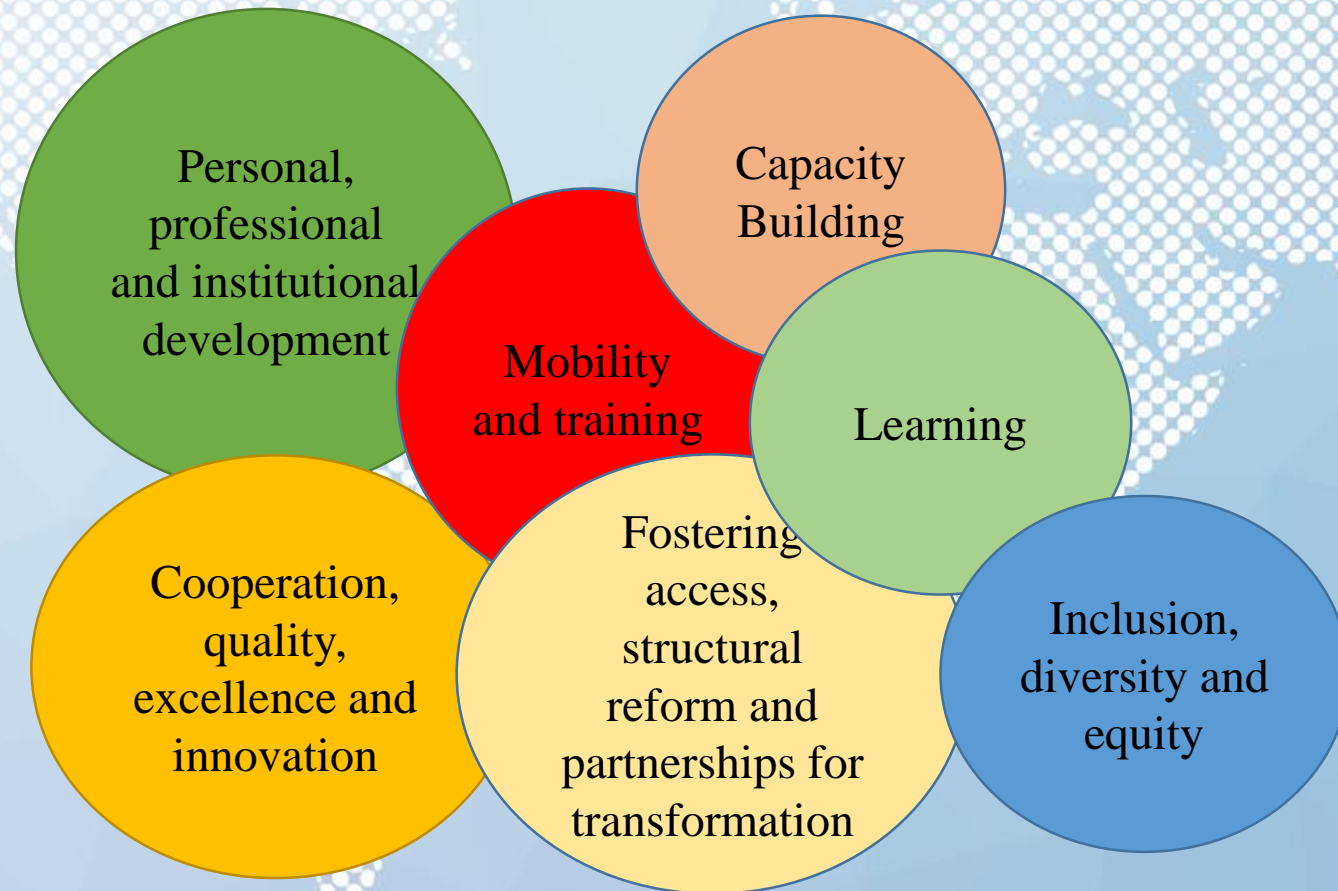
Personal, professional and institutional development

Capacity Building

Mobility and training

Learning

Cooperation, quality, excellence and innovation

Fostering access, structural reform and partnerships for transformation

Inclusion, diversity and equity